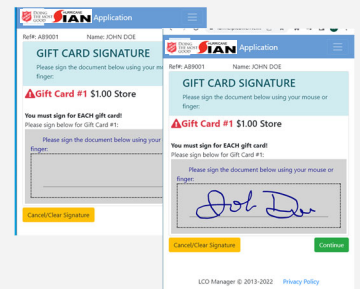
FIGHTING FOR GOOD HURRICANE IAN Application

Ref#: AB9001 Name: JOHN DOE

GIFT CARD SIGNATURE

Please sign the document below using your mo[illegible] finger.

Gift Card #1 $1.00 Store

You must sign for EACH gift card!
Please sign below for Gift Card #1:

Please sign the document below using your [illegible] finger:

Cancel/Clear Signature

FIGHTING FOR GOOD HURRICANE IAN Application

Ref#: AB9001 Name: JOHN DOE

GIFT CARD SIGNATURE

Please sign the document below using your mouse or finger.

Gift Card #1 $1.00 Store

You must sign for EACH gift card!
Please sign below for Gift Card #1:

Please sign the document below using your mouse or finger:

Jol Doe

Cancel/Clear Signature

Continue

LCO Manager © 2013-2022 Privacy Policy